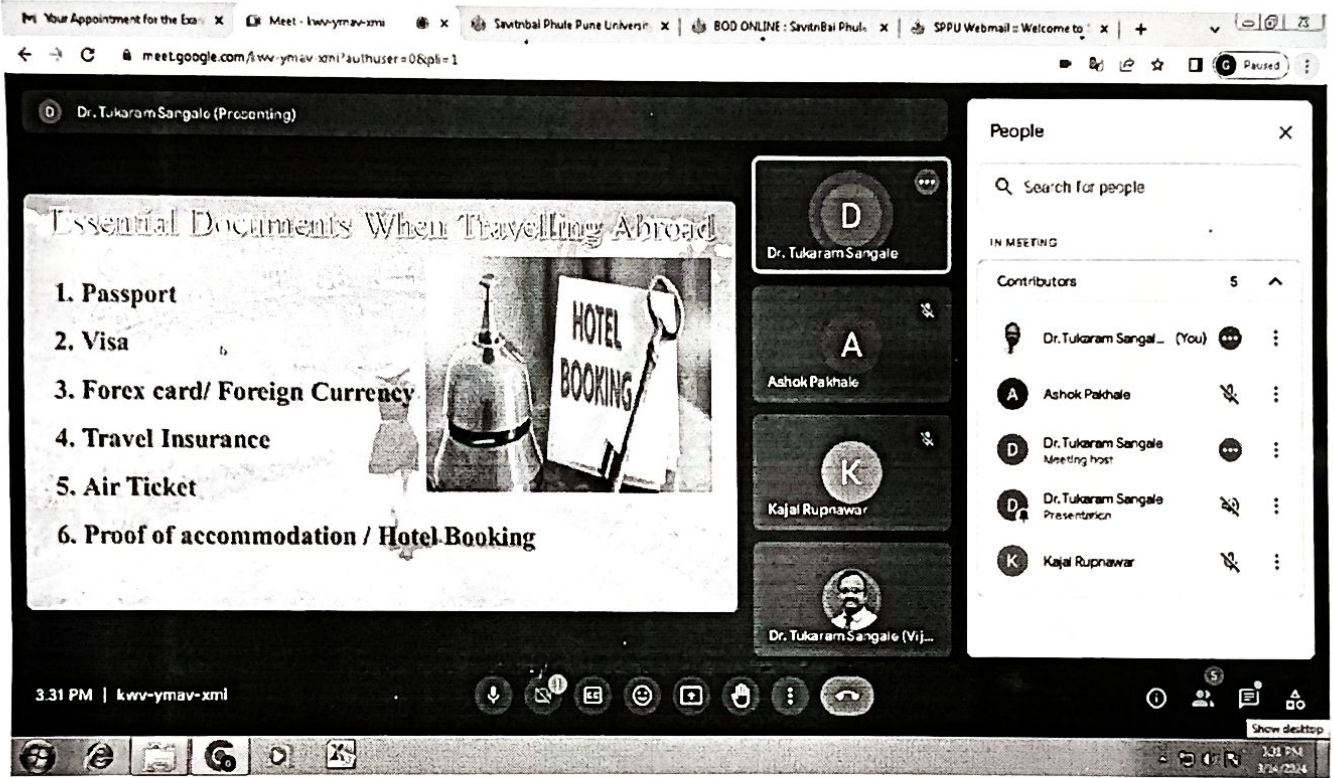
Your Appointment for the Exa × Meet - kwv-ymav-xml × Savitribai Phule Pune Universi × BOD ONLINE : SavitriBai Phule × SPPU Webmail :: Welcome to × +

meet.google.com/kwv-ymav-xml?authuser=0&pli=1

Paused

D Dr. Tukaram Sangale (Presenting)

Essential Documents When Travelling Abroad

1. Passport
2. Visa
3. Forex card/ Foreign Currency
4. Travel Insurance
5. Air Ticket
6. Proof of accommodation / Hotel Booking

HOTEL BOOKING

D
Dr. Tukaram Sangale

A
Ashok Pakhale

K
Kajal Rupnawar

Dr. Tukaram Sangale (Vij...

People

Search for people

IN MEETING

Contributors 5

Dr. Tukaram Sangal... (You)

A Ashok Pakhale

D Dr. Tukaram Sangale
Meeting host

D Dr. Tukaram Sangale
Presentation

K Kajal Rupnawar

3.31 PM | kwv-ymav-xml

5

Show desktop

3:31 PM
3/14/2024